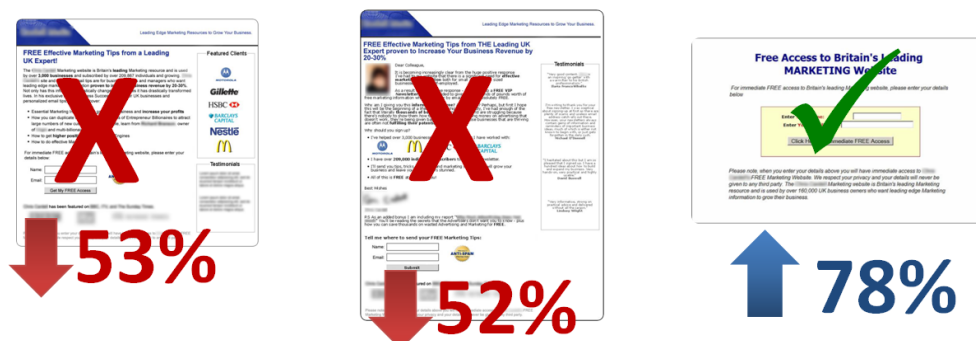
Leading Edge Marketing Resources to Grow Your Business

FREE Effective Marketing Tips from a Leading UK Expert!

Featured Clients

MOTOROLA
Gillette
HSBC
BARCLAYS CAPITAL
Nestlé

Testimonials

For immediate FREE access to Britain's leading marketing website, please enter your details below:

Name:
Email:
Get My FREE Access

53%

Leading Edge Marketing Resources to Grow Your Business

FREE Effective Marketing Tips from THE Leading UK Expert proven to Increase Your Business Revenue by 20-30%

Dear Colleague,

Testimonials

Why should you sign up?

Best Wishes

Tell me where to send your FREE Marketing Tips:

Name:
Email:
Submit

52%

Free Access to Britain's Leading MARKETING Website

For immediate FREE access to Britain's leading marketing website, please enter your details below

Enter Your Name:
Enter Your Email:
Click Here for Immediate FREE Access

Please note, when you enter your details above you will have immediate access to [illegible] FREE Marketing Website. We respect your privacy and your details will never be given to any third party. The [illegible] Marketing website is Britain's leading Marketing resource and is used by over 160,000 UK business owners who want leading edge Marketing information to grow their business.

78%